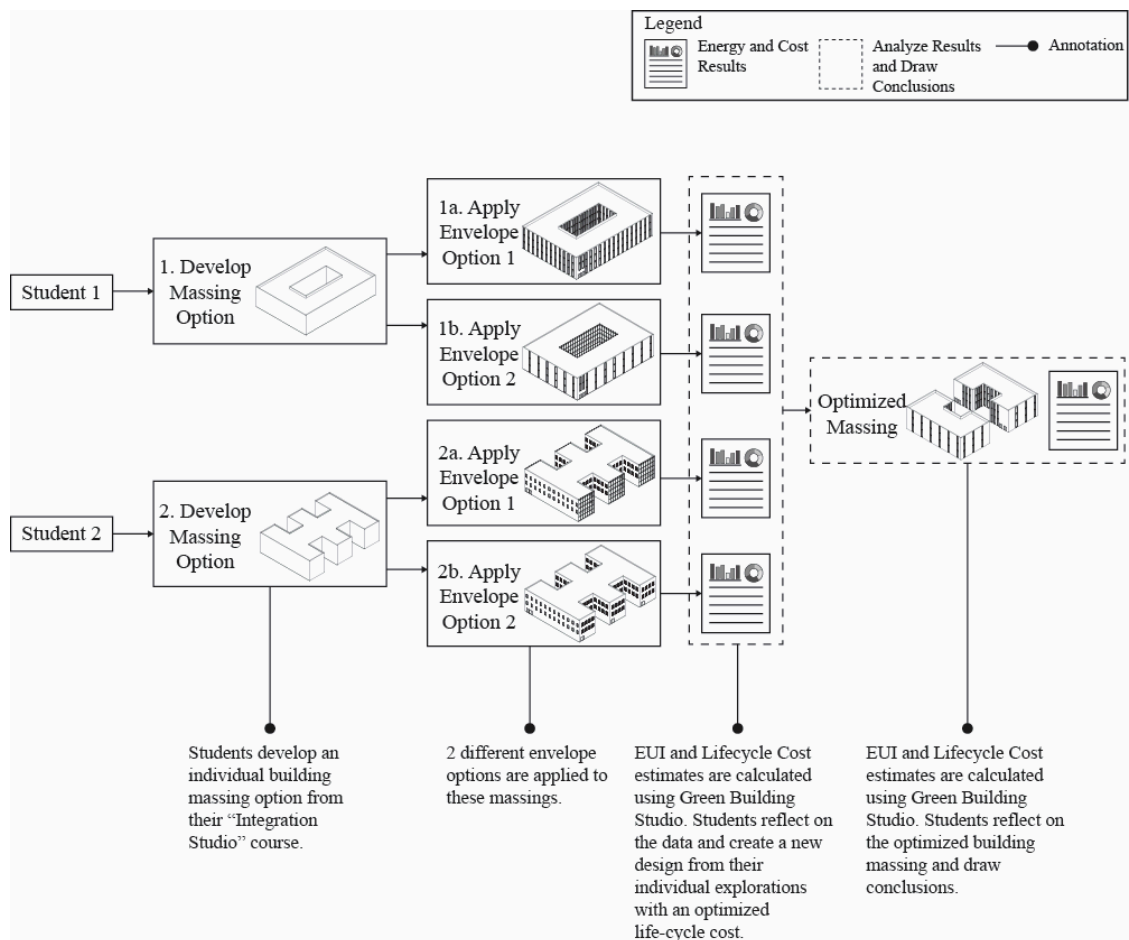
Legend

Energy and Cost Results

Analyze Results and Draw Conclusions

Annotation

Student 1

1. Develop Massing Option

1a. Apply Envelope Option 1

1b. Apply Envelope Option 2

Student 2

2. Develop Massing Option

2a. Apply Envelope Option 1

2b. Apply Envelope Option 2

Optimized Massing

Students develop an individual building massing option from their "Integration Studio" course.

2 different envelope options are applied to these massings.

EUI and Lifecycle Cost estimates are calculated using Green Building Studio. Students reflect on the data and create a new design from their individual explorations with an optimized life-cycle cost.

EUI and Lifecycle Cost estimates are calculated using Green Building Studio. Students reflect on the optimized building massing and draw conclusions.